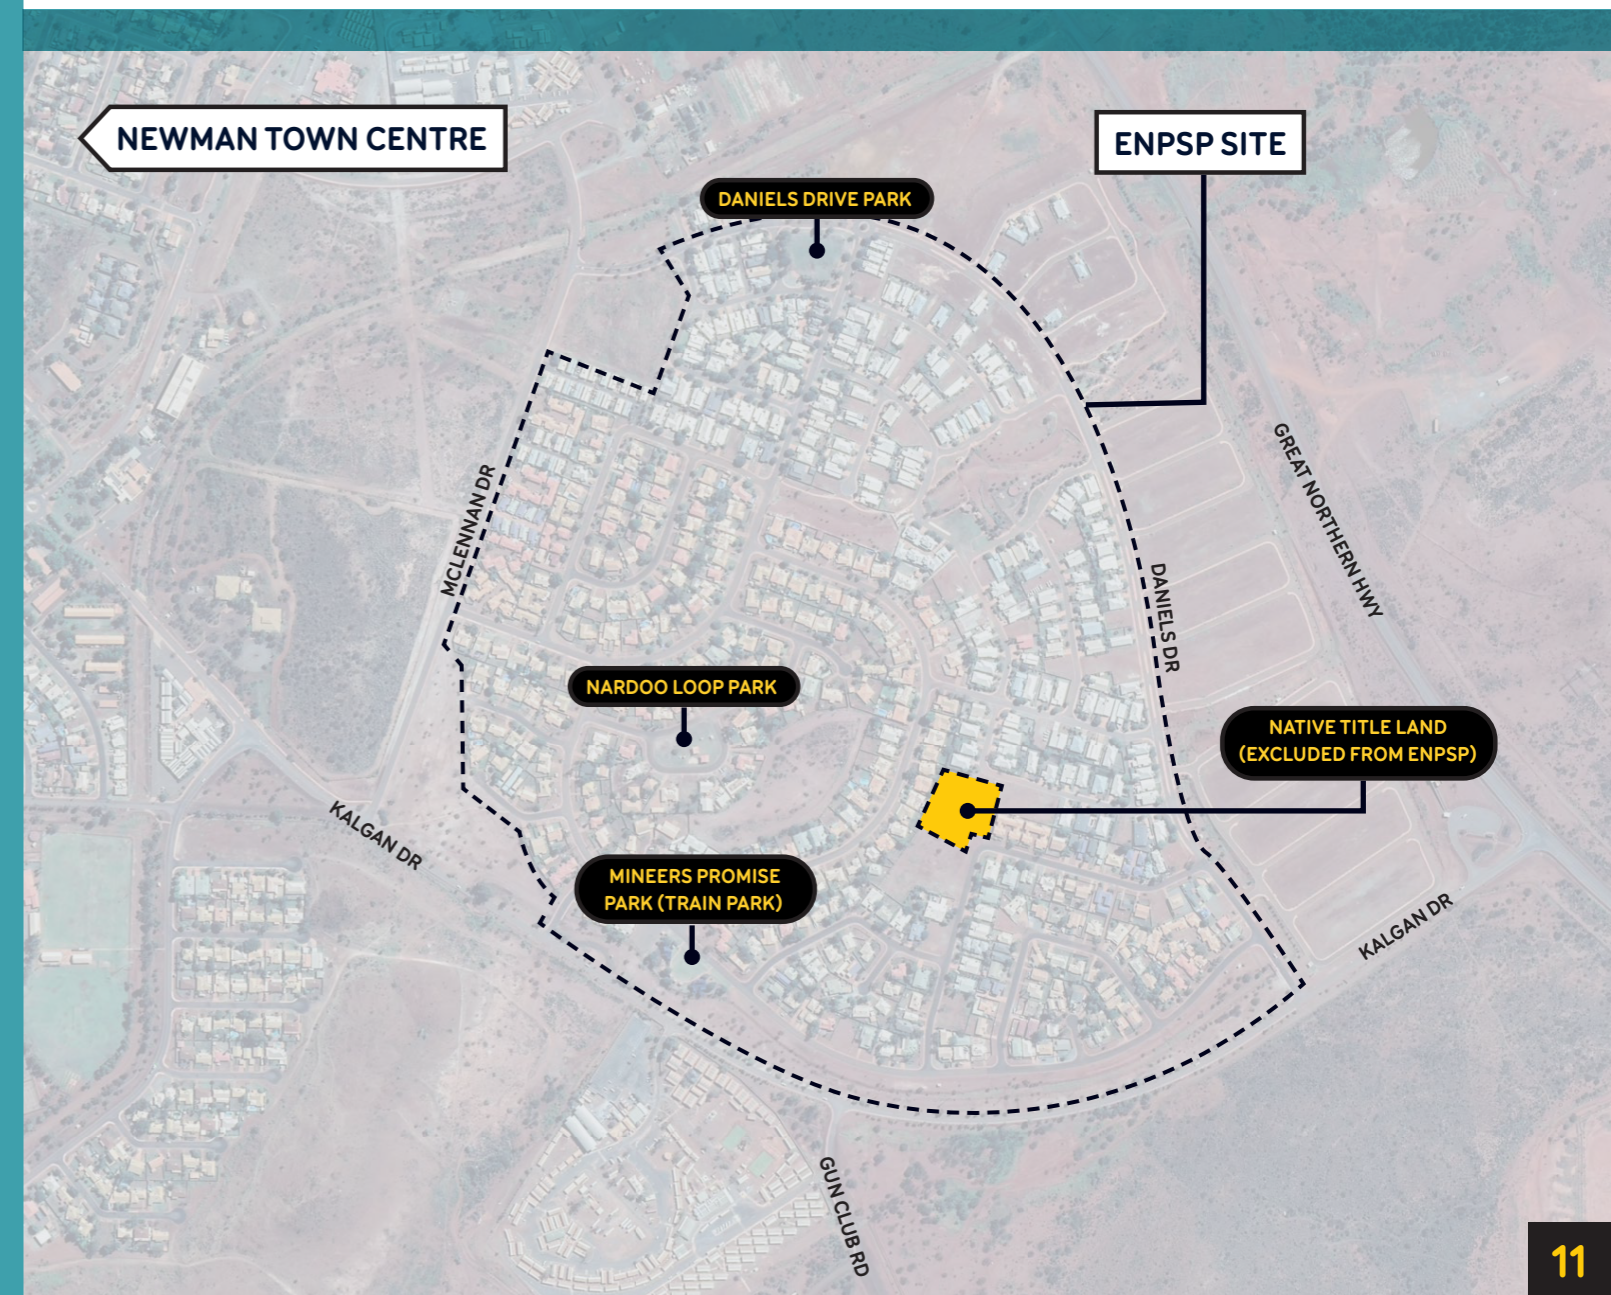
NEWMAN TOWN CENTRE

ENPSP SITE

DANIELS DRIVE PARK

MCLENNAN DR

GREAT NORTHERN HWY

DANIELS DR

NARDOO LOOP PARK

NATIVE TITLE LAND (EXCLUDED FROM ENPSP)

KALGAN DR

MINEERS PROMISE PARK (TRAIN PARK)

KALGAN DR

GUN CLUB RD

11